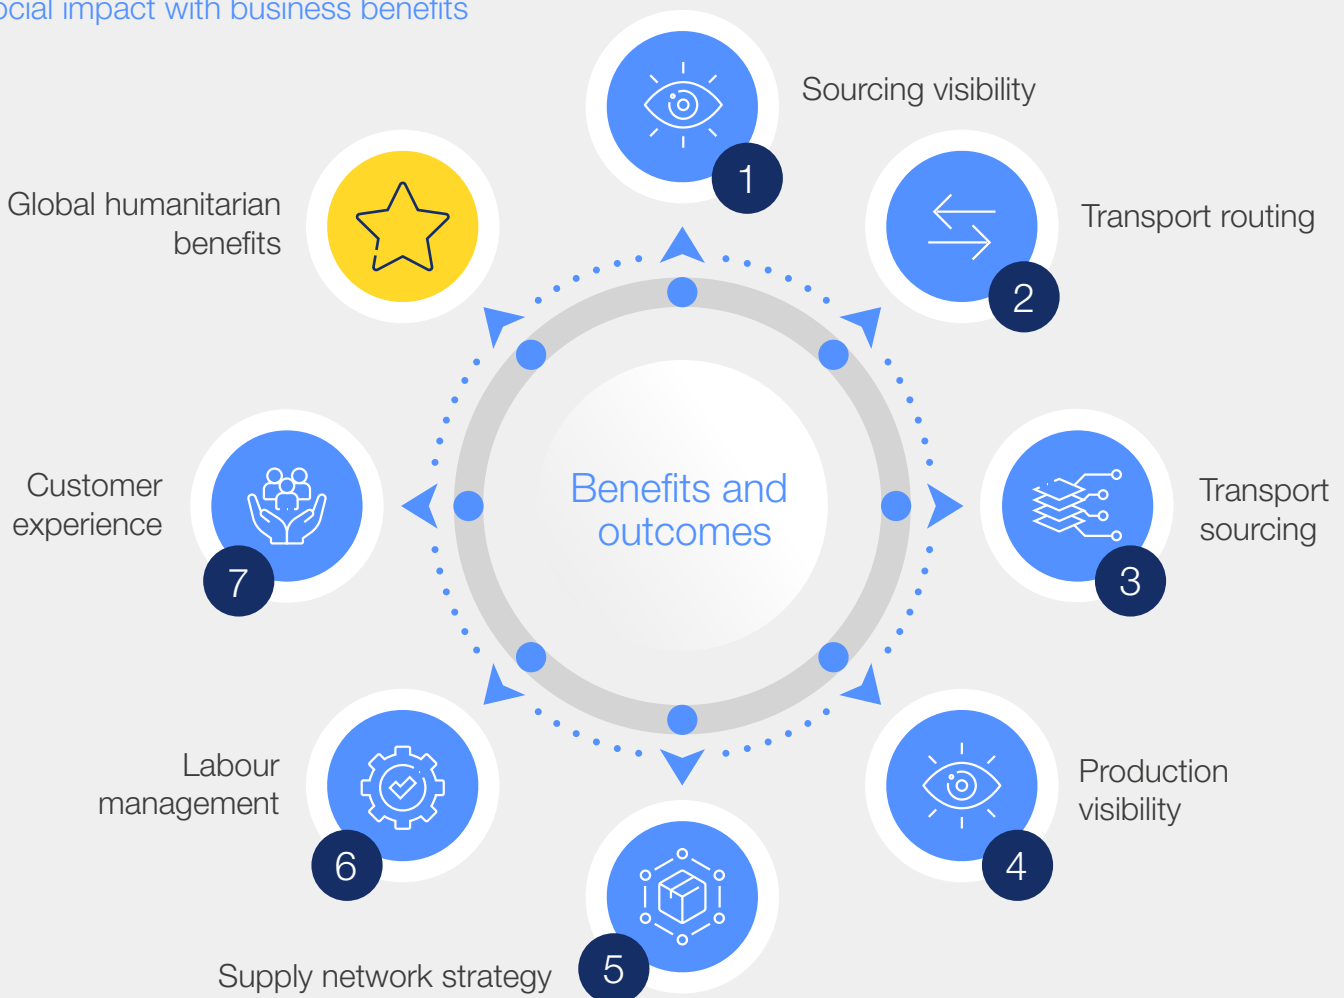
ocial impact with business benefits

Benefits and outcomes

1 Sourcing visibility

2 Transport routing

3 Transport sourcing

4 Production visibility

5 Supply network strategy

6 Labour management

7 Customer experience

Global humanitarian benefits